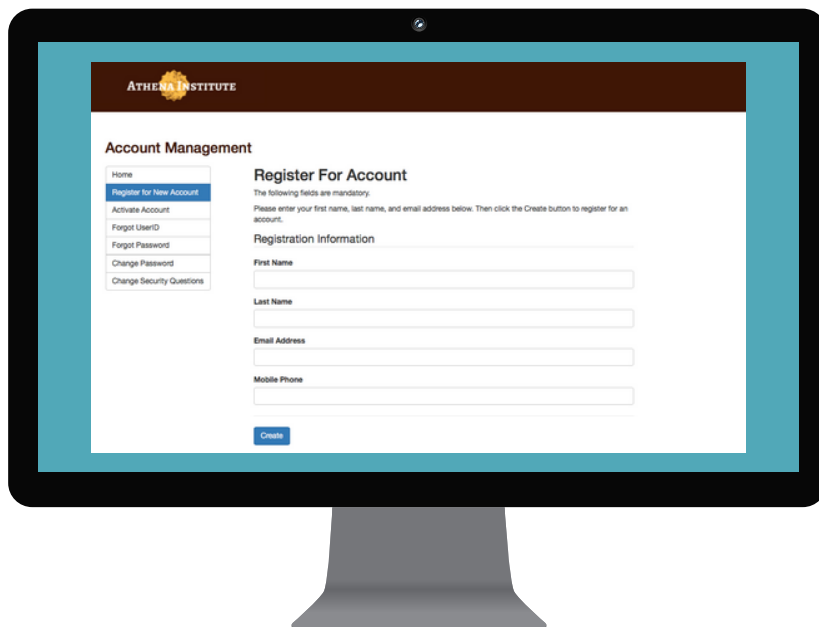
ATHENA INSTITUTE

Account Management

Home
Register for New Account
Activate Account
Forgot UserID
Forgot Password
Change Password
Change Security Questions

Register For Account

The following fields are mandatory.

Please enter your first name, last name, and email address below. Then click the Create button to register for an account.

Registration Information

First Name

Last Name

Email Address

Mobile Phone

Create